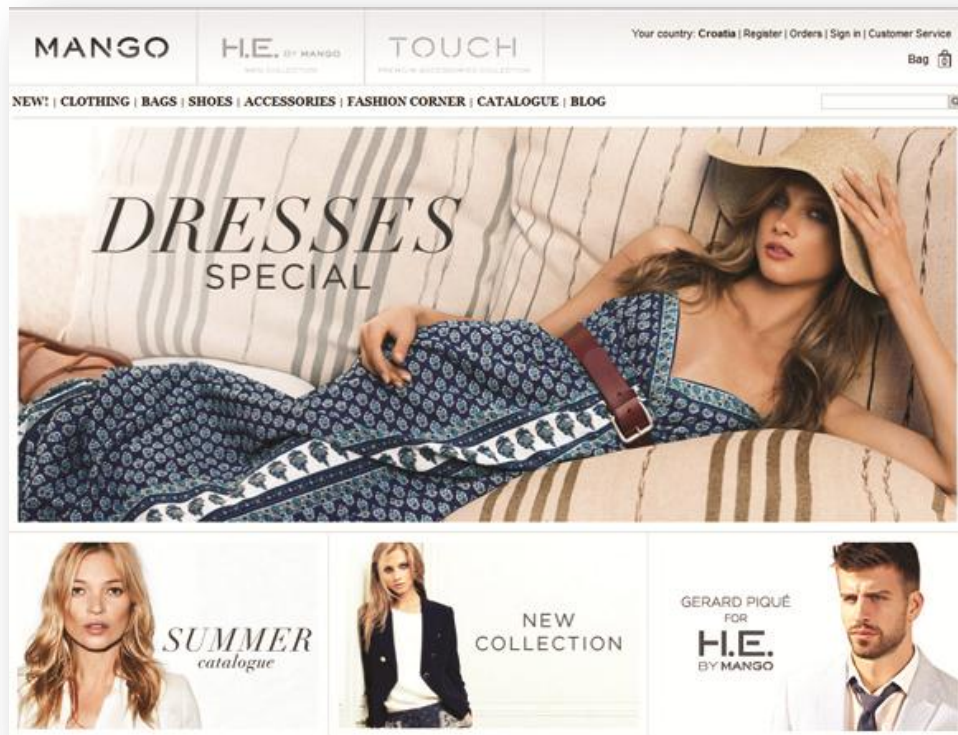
MANGO

H.E. BY MANGO
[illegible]

TOUCH
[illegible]

Your country: Croatia | Register | Orders | Sign in | Customer Service

Bag 0

NEW! | CLOTHING | BAGS | SHOES | ACCESSORIES | FASHION CORNER | CATALOGUE | BLOG

DRESSES
SPECIAL

SUMMER
catalogue

NEW
COLLECTION

GERARD PIQUÉ
FOR
H.E.
BY MANGO